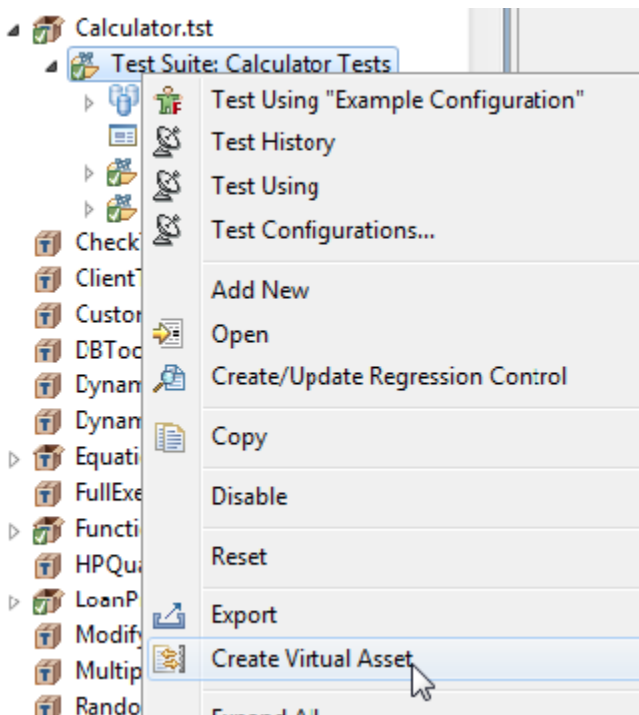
Calculator.tst
Test Suite: Calculator Tests
Check
ClientT
Custor
DBToo
Dynam
Dynam
Equati
FullExe
Functi
HPQu
LoanP
Modify
Multip
Rando

Test Using "Example Configuration"
Test History
Test Using
Test Configurations...
Add New
Open
Create/Update Regression Control
Copy
Disable
Reset
Export
Create Virtual Asset
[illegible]